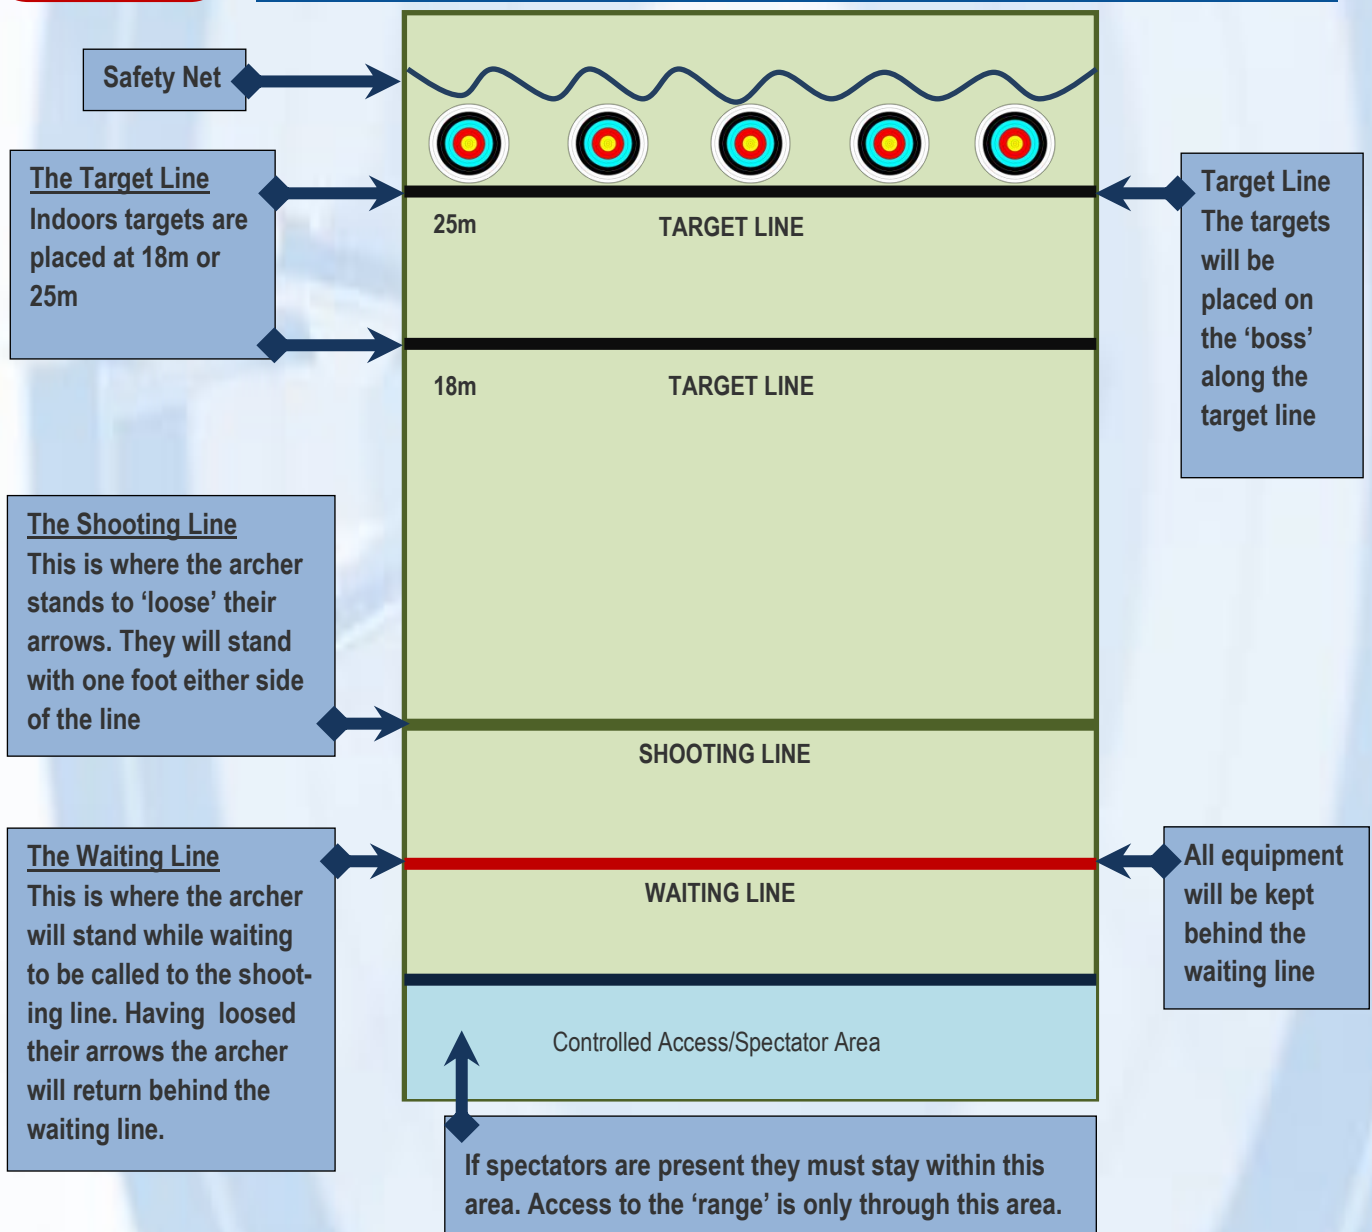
Safety Net

The Target Line
Indoors targets are placed at 18m or 25m

25m TARGET LINE

18m TARGET LINE

Target Line
The targets will be placed on the ‘boss’ along the target line

The Shooting Line
This is where the archer stands to ‘loose’ their arrows. They will stand with one foot either side of the line

SHOOTING LINE

The Waiting Line
This is where the archer will stand while waiting to be called to the shooting line. Having loosed their arrows the archer will return behind the waiting line.

WAITING LINE

All equipment will be kept behind the waiting line

Controlled Access/Spectator Area

If spectators are present they must stay within this area. Access to the ‘range’ is only through this area.